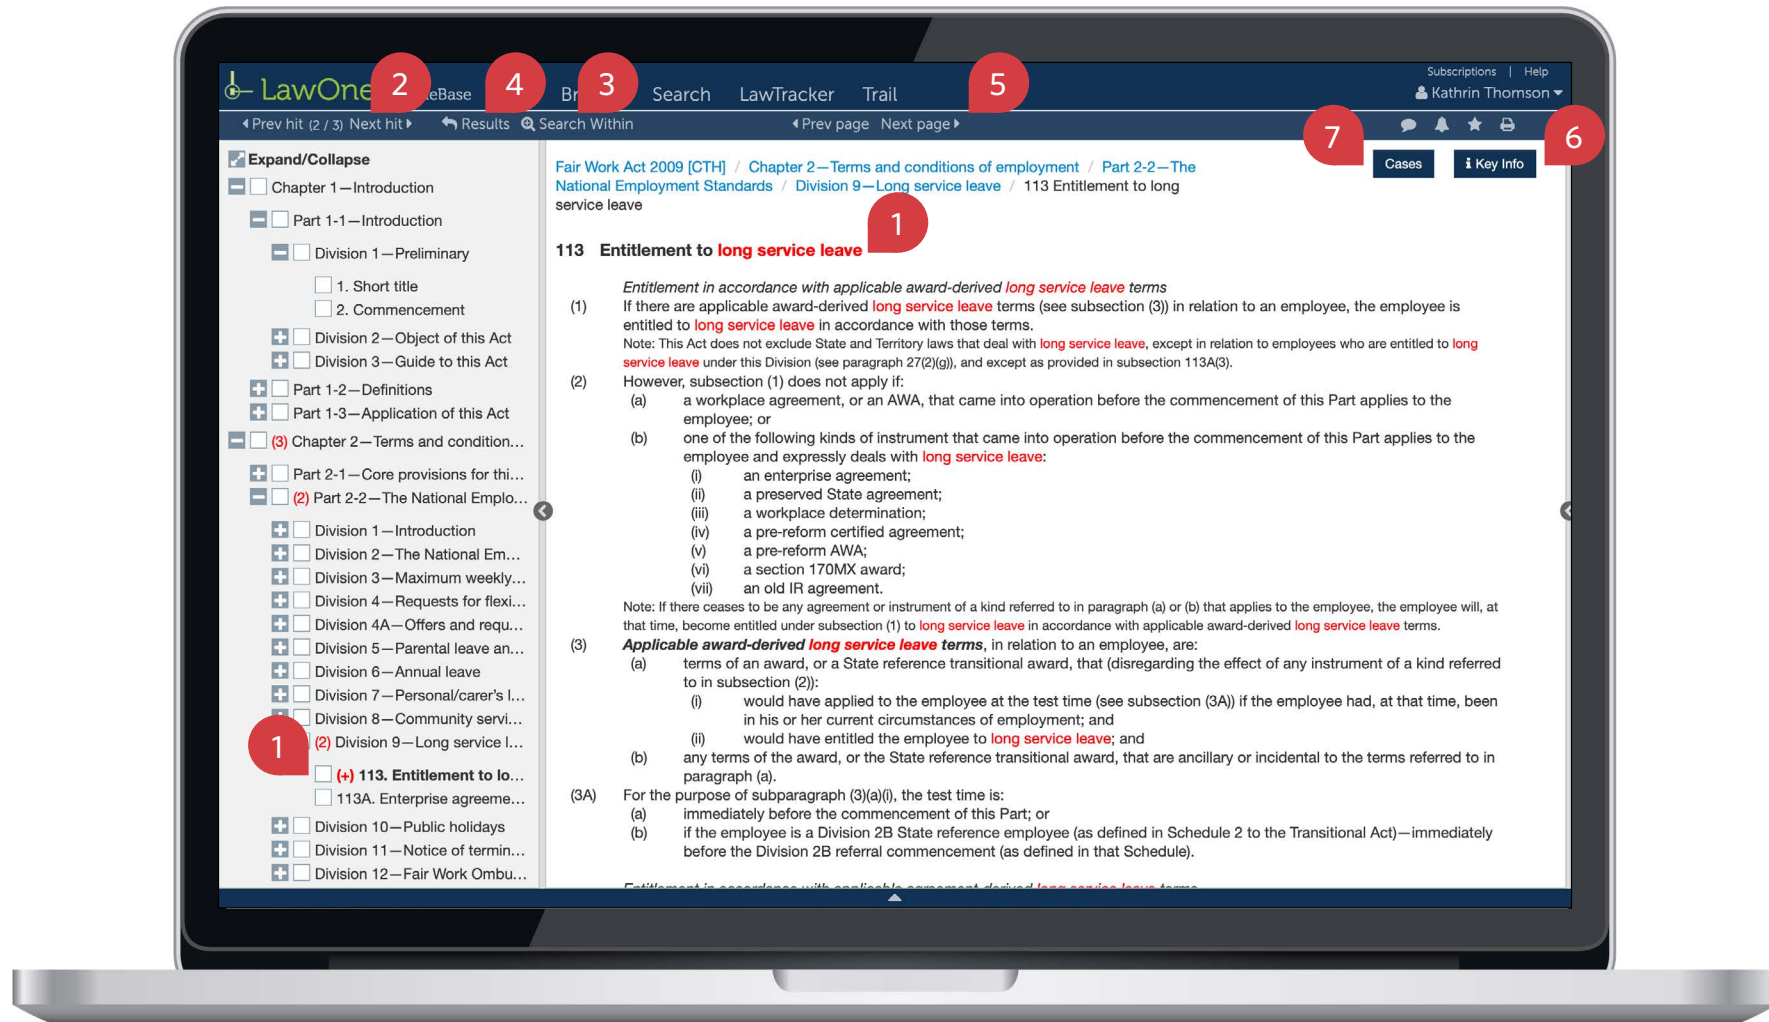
LawOne 2 eBase 4 Br 3 Search LawTracker Trail 5

Subscriptions | Help

Kathrin Thomson

Prev hit (2 / 3) Next hit Results Search Within Prev page Next page 7 6

Expand/Collapse

Chapter 1—Introduction

Part 1-1—Introduction

Division 1—Preliminary

1. Short title

2. Commencement

Division 2—Object of this Act

Division 3—Guide to this Act

Part 1-2—Definitions

Part 1-3—Application of this Act

(3) Chapter 2—Terms and condition...

Part 2-1—Core provisions for thi...

(2) Part 2-2—The National Emplo...

Division 1—Introduction

Division 2—The National Em...

Division 3—Maximum weekly...

Division 4—Requests for flexi...

Division 4A—Offers and requ...

Division 5—Parental leave an...

Division 6—Annual leave

Division 7—Personal/carer's l...

Division 8—Community servi...

1 (2) Division 9—Long service l...

(+) 113. Entitlement to lo...

113A. Enterprise agreeme...

Division 10—Public holidays

Division 11—Notice of termin...

Division 12—Fair Work Ombu...

Cases Key Info

Fair Work Act 2009 [CTH] / Chapter 2—Terms and conditions of employment / Part 2-2—The National Employment Standards / Division 9—Long service leave / 113 Entitlement to long service leave

113 Entitlement to long service leave 1

Entitlement in accordance with applicable award-derived long service leave terms

(1) If there are applicable award-derived long service leave terms (see subsection (3)) in relation to an employee, the employee is entitled to long service leave in accordance with those terms.

Note: This Act does not exclude State and Territory laws that deal with long service leave, except in relation to employees who are entitled to long service leave under this Division (see paragraph 27(2)(g)), and except as provided in subsection 113A(3).

(2) However, subsection (1) does not apply if:

(a) a workplace agreement, or an AWA, that came into operation before the commencement of this Part applies to the employee; or

(b) one of the following kinds of instrument that came into operation before the commencement of this Part applies to the employee and expressly deals with long service leave:

(i) an enterprise agreement;

(ii) a preserved State agreement;

(iii) a workplace determination;

(iv) a pre-reform certified agreement;

(v) a pre-reform AWA;

(vi) a section 170MX award;

(vii) an old IR agreement.

Note: If there ceases to be any agreement or instrument of a kind referred to in paragraph (a) or (b) that applies to the employee, the employee will, at that time, become entitled under subsection (1) to long service leave in accordance with applicable award-derived long service leave terms.

(3) Applicable award-derived long service leave terms, in relation to an employee, are:

(a) terms of an award, or a State reference transitional award, that (disregarding the effect of any instrument of a kind referred to in subsection (2)):

(i) would have applied to the employee at the test time (see subsection (3A)) if the employee had, at that time, been in his or her current circumstances of employment; and

(ii) would have entitled the employee to long service leave; and

(b) any terms of the award, or the State reference transitional award, that are ancillary or incidental to the terms referred to in paragraph (a).

(3A) For the purpose of subparagraph (3)(a)(i), the test time is:

(a) immediately before the commencement of this Part; or

(b) if the employee is a Division 2B State reference employee (as defined in Schedule 2 to the Transitional Act)—immediately before the Division 2B referral commencement (as defined in that Schedule).